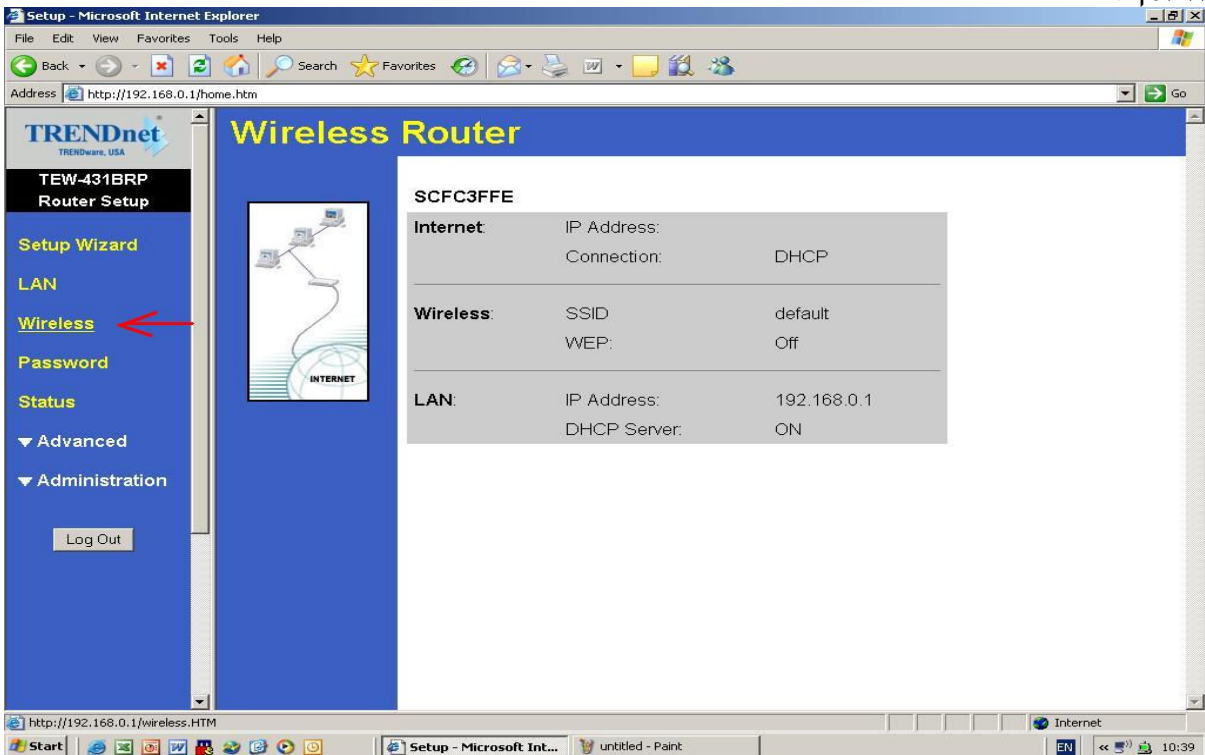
Setup - Microsoft Internet Explorer

File Edit View Favorites Tools Help

Back Search Favorites

Address http://192.168.0.1/home.htm

Go

TRENDnet
TRENDware, USA

TEW-431BRP
Router Setup

Setup Wizard

LAN

Wireless

Password

Status

▼Advanced

▼Administration

Log Out

Wireless Router

INTERNET

SCFC3FFE

| | | |
|---|---|---|
| Internet: | IP Address: | |
| | Connection: | DHCP |
| Wireless: | SSID | default |
| | WEP: | Off |
| LAN: | IP Address: | 192.168.0.1 |
| | DHCP Server: | ON |

http://192.168.0.1/wireless.HTM

Internet

Start

Setup - Microsoft Int...

untitled - Paint

EN

10:39